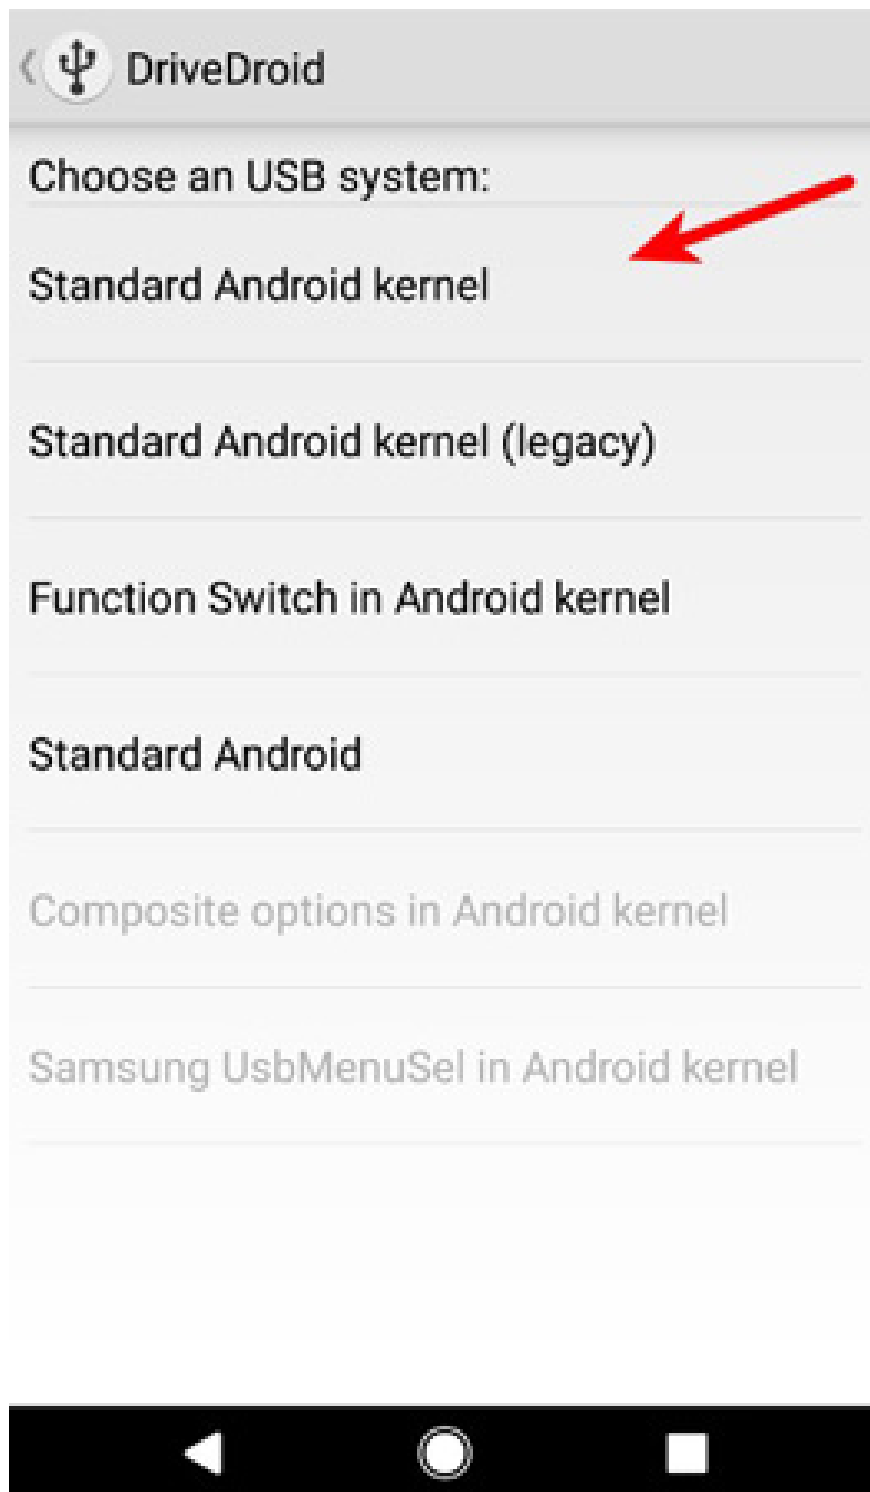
DriveDroid

Choose an USB system:

Standard Android kernel

Standard Android kernel (legacy)

Function Switch in Android kernel

Standard Android

Composite options in Android kernel

Samsung UsbMenuSel in Android kernel